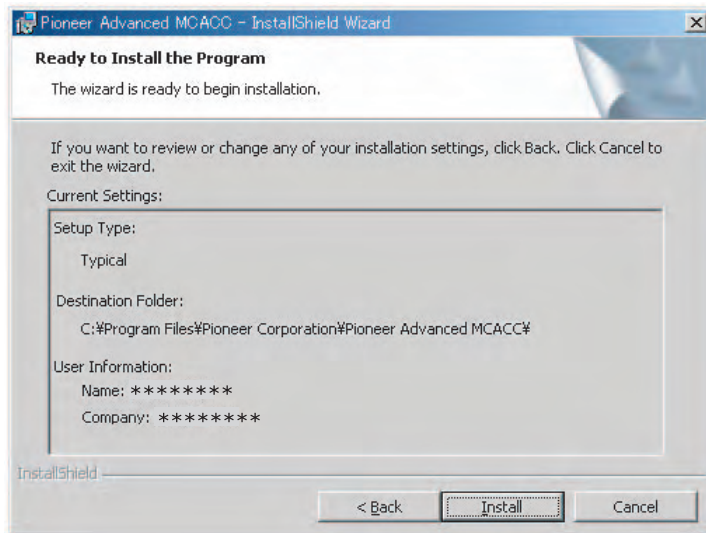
Pioneer Advanced MCACC - InstallShield Wizard

Ready to Install the Program

The wizard is ready to begin installation.

If you want to review or change any of your installation settings, click Back. Click Cancel to exit the wizard.

Current Settings:

Setup Type:

Typical

Destination Folder:

C:¥Program Files¥Pioneer Corporation¥Pioneer Advanced MCACC¥

User Information:

Name: ********

Company: ********

InstallShield

< Back

Install

Cancel